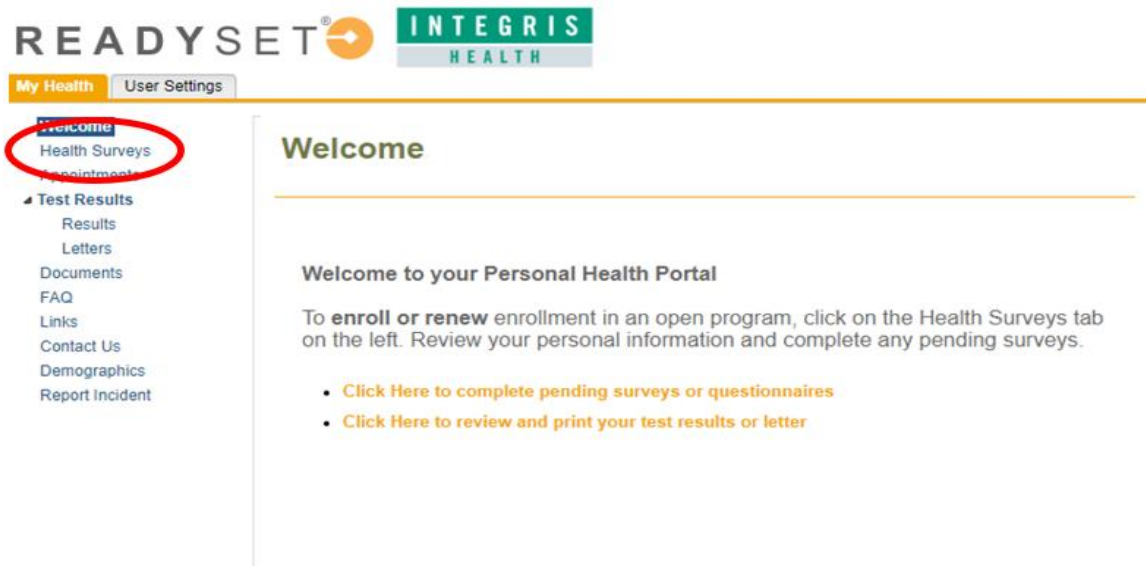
READYSET®

INTEGRIS
HEALTH

My Health
User Settings

Welcome
Health Surveys
Appointments
Test Results
Results
Letters
Documents
FAQ
Links
Contact Us
Demographics
Report Incident

Welcome

Welcome to your Personal Health Portal

To **enroll or renew** enrollment in an open program, click on the Health Surveys tab on the left. Review your personal information and complete any pending surveys.

- Click Here to complete pending surveys or questionnaires
- Click Here to review and print your test results or letter